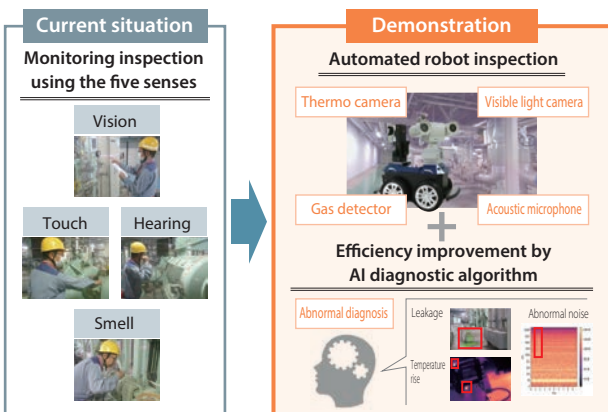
Current situation

Monitoring inspection using the five senses

Vision

Touch

Hearing

Smell

Demonstration

Automated robot inspection

Thermo camera

Visible light camera

Gas detector

Acoustic microphone

Efficiency improvement by AI diagnostic algorithm

Abnormal diagnosis

Leakage

Abnormal noise

Temperature rise